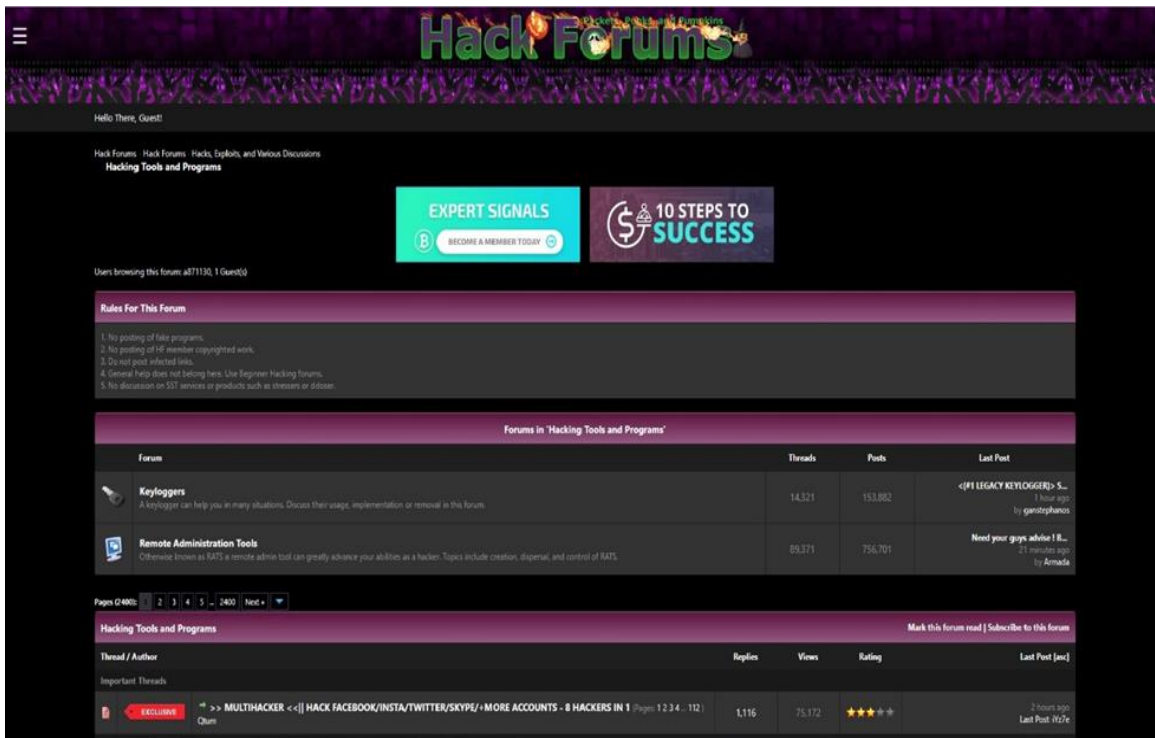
Hack Forums

Buckets, Bats and Pumpkins

Hello There, Guest!

Hack Forums Hack Forums Hacks, Exploits, and Various Discussions
Hacking Tools and Programs

EXPERT SIGNALS
BECOME A MEMBER TODAY

10 STEPS TO SUCCESS

Users browsing this forum: a871130, 1 Guest(s)

Rules For This Forum

1. No posting of fake programs.
2. No posting of HF member copyrighted work.
3. Do not post infected links.
4. General help does not belong here. Use Beginner Hacking forums.
5. No discussion on SST services or products such as stressers or ddoser.

Forums in 'Hacking Tools and Programs'

| Forum | Threads | Posts | Last Post |
|---|---|---|---|
| Keyloggers A keylogger can help you in many situations. Discuss their usage, implementation or removal in this forum. | 14,321 | 153,882 | <[#1 LEGACY KEYLOGGER]> S... 1 hour ago by ganstephanos |
| Remote Administration Tools Otherwise known as RATS a remote admin tool can greatly advance your abilities as a hacker. Topics include creation, dispersal, and control of RATS. | 89,371 | 756,701 | Need your guys advise ! B... 21 minutes ago by Armada |

Pages (2400): 1 2 3 4 5 ... 2400 Next »

Hacking Tools and Programs

Mark this forum read | Subscribe to this forum

| Thread / Author | Replies | Views | Rating | Last Post [asc] |
|---|---|---|---|---|
| Important Threads | | | | |
| EXCLUSIVE >> MULTIHACKER <<|| HACK FACEBOOK/INSTA/TWITTER/SKYPE/+MORE ACCOUNTS - 8 HACKERS IN 1 (Pages: 1 2 3 4 ... 112) Qtum | 1,116 | 75,172 | ★★★★★ | 2 hours ago Last Post: iYz7e |